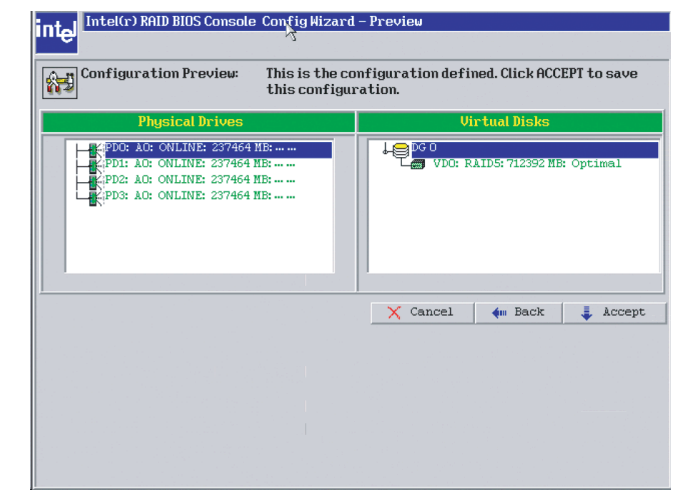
intel Intel(r) RAID BIOS Console Config Wizard – Preview

Configuration Preview: This is the configuration defined. Click ACCEPT to save this configuration.

Physical Drives

PD0: A0: ONLINE: 237464 MB: ... ...
PD1: A0: ONLINE: 237464 MB: ... ...
PD2: A0: ONLINE: 237464 MB: ... ...
PD3: A0: ONLINE: 237464 MB: ... ...

Virtual Disks

DG 0
VD0: RAID5: 712392 MB: Optimal

Cancel
Back
Accept